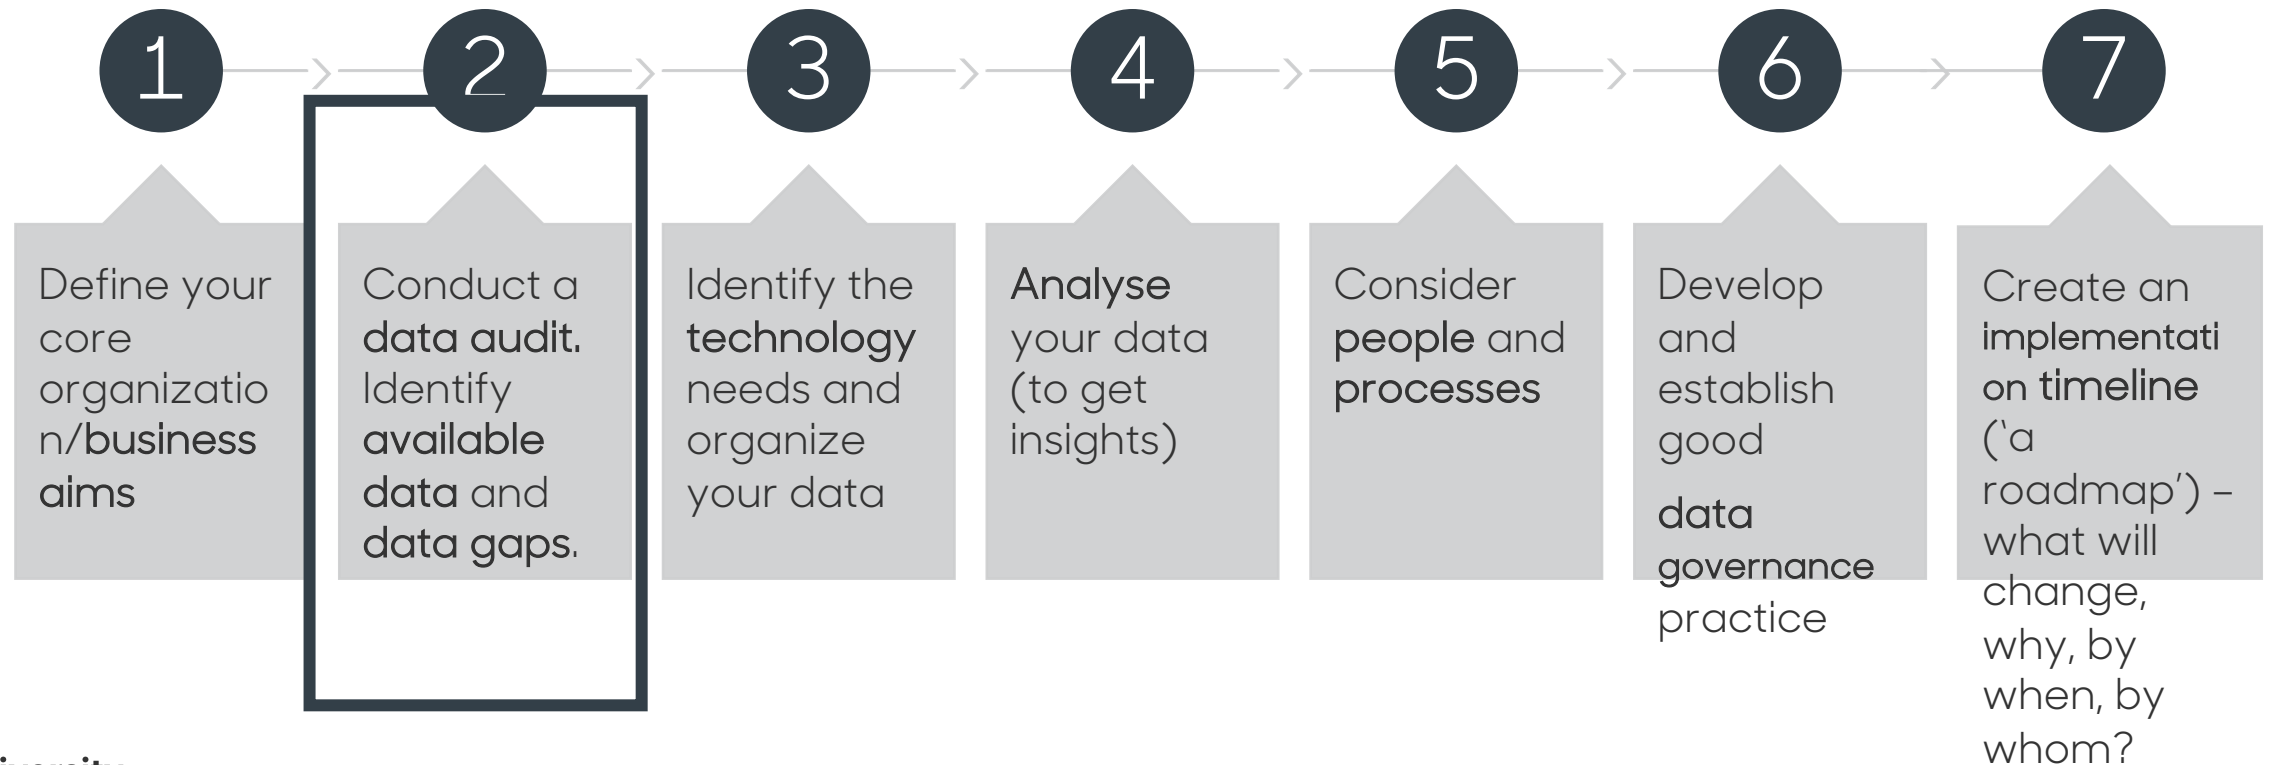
1

2

3

4

5

6

7

Define your core organization/business aims

Conduct a data audit. Identify available data and data gaps.

Identify the technology needs and organize your data

Analyse your data (to get insights)

Consider people and processes

Develop and establish good

data governance practice

Create an implementation timeline ('a roadmap') – what will change, why, by when, by whom?

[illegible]versity